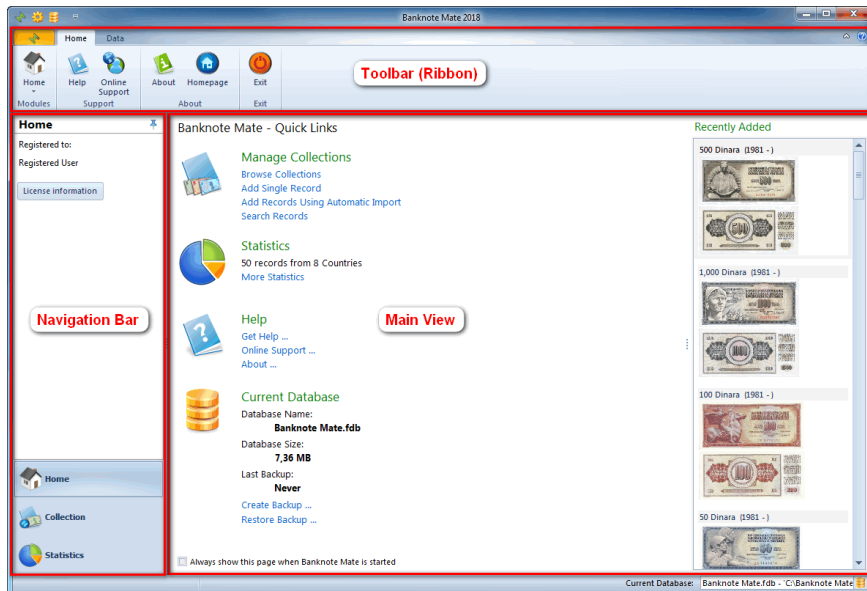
Banknote Mate 2018

Home Data

Home Help Online Support About Homepage Exit

Modules Support About Exit

Toolbar (Ribbon)

Home

Registered to:

Registered User

License information

Navigation Bar

Home

Collection

Statistics

Banknote Mate - Quick Links

Manage Collections

Browse Collections

Add Single Record

Add Records Using Automatic Import

Search Records

Statistics

50 records from 8 Countries

More Statistics

Help

Get Help ...

Online Support ...

About ...

Main View

Current Database

Database Name:

Banknote Mate.fdb

Database Size:

7,36 MB

Last Backup:

Never

Create Backup ...

Restore Backup ...

Always show this page when Banknote Mate is started

Recently Added

500 Dinara (1981 - )

1,000 Dinara (1981 - )

100 Dinara (1981 - )

50 Dinara (1981 - )

Current Database: Banknote Mate.fdb - C:\Banknote Mate